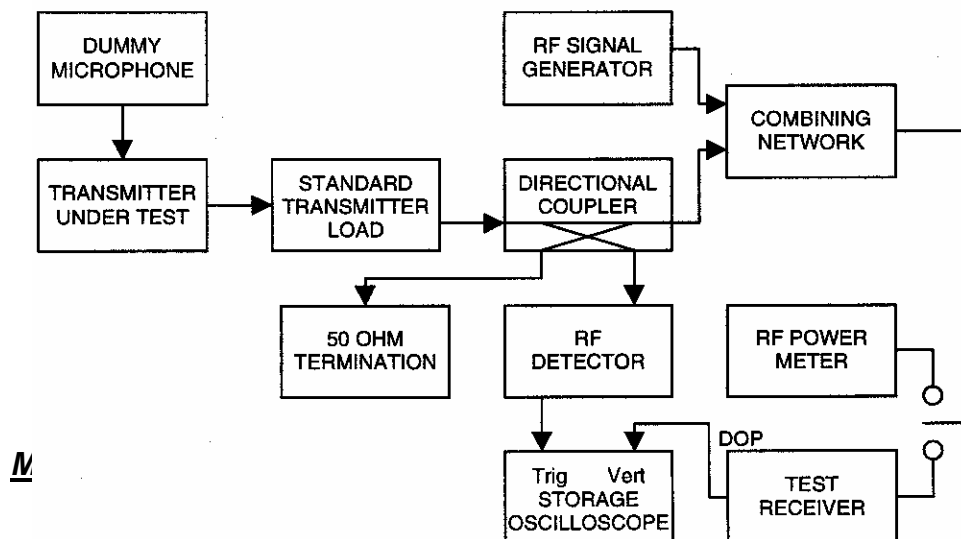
DUMMY MICROPHONE

TRANSMITTER UNDER TEST

STANDARD TRANSMITTER LOAD

RF SIGNAL GENERATOR

DIRECTIONAL COUPLER

COMBINING NETWORK

50 OHM TERMINATION

RF DETECTOR

RF POWER METER

M

DOP

Trig Vert STORAGE OSCILLOSCOPE

TEST RECEIVER